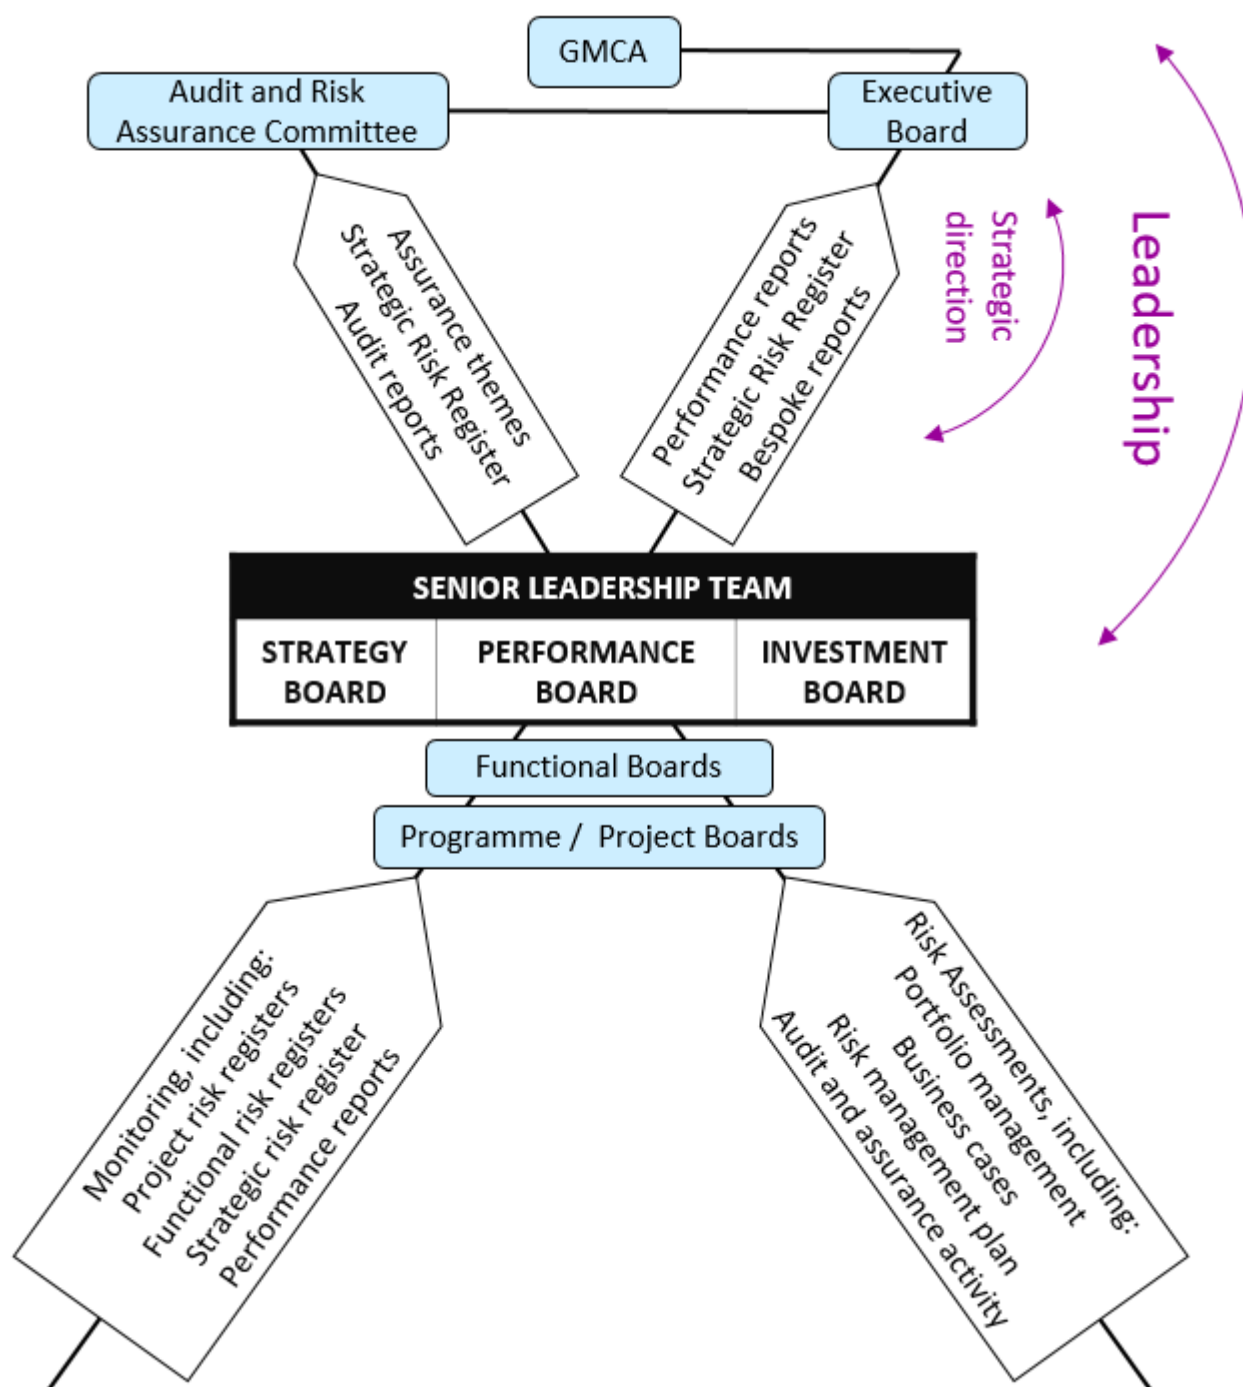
GMCA

Audit and Risk Assurance Committee

Executive Board

Assurance themes
Strategic Risk Register
Audit reports

Performance reports
Strategic Risk Register
Bespoke reports

Strategic direction

Leadership

SENIOR LEADERSHIP TEAM

STRATEGY BOARD

PERFORMANCE BOARD

INVESTMENT BOARD

Functional Boards

Programme / Project Boards

Monitoring, including:
Project risk registers
Functional risk registers
Strategic risk register
Performance reports

Risk Assessments, including:
Portfolio management
Business cases
Risk management plan
Audit and assurance activity